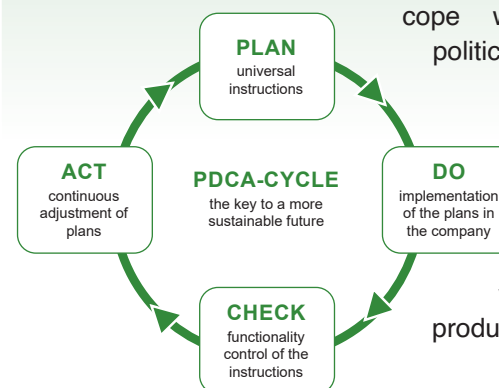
cope v
politic

PLAN
universal instructions

ACT
continuous adjustment of plans

PDCA-CYCLE
the key to a more sustainable future

DO
implementation of the plans in the company

CHECK
functionality control of the instructions

produ